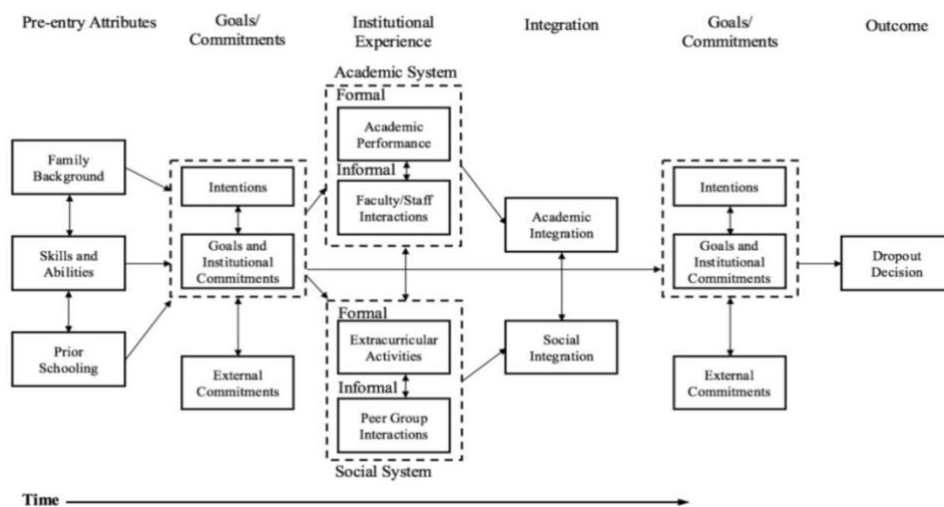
Pre-entry Attributes

Goals/ Commitments

Institutional Experience

Integration

Goals/ Commitments

Outcome

Academic System

Formal

Academic Performance

Informal

Faculty/Staff Interactions

Family Background

Skills and Abilities

Prior Schooling

Intentions

Goals and Institutional Commitments

External Commitments

Academic Integration

Social Integration

Intentions

Goals and Institutional Commitments

External Commitments

Dropout Decision

Formal

Extracurricular Activities

Informal

Peer Group Interactions

Social System

Time